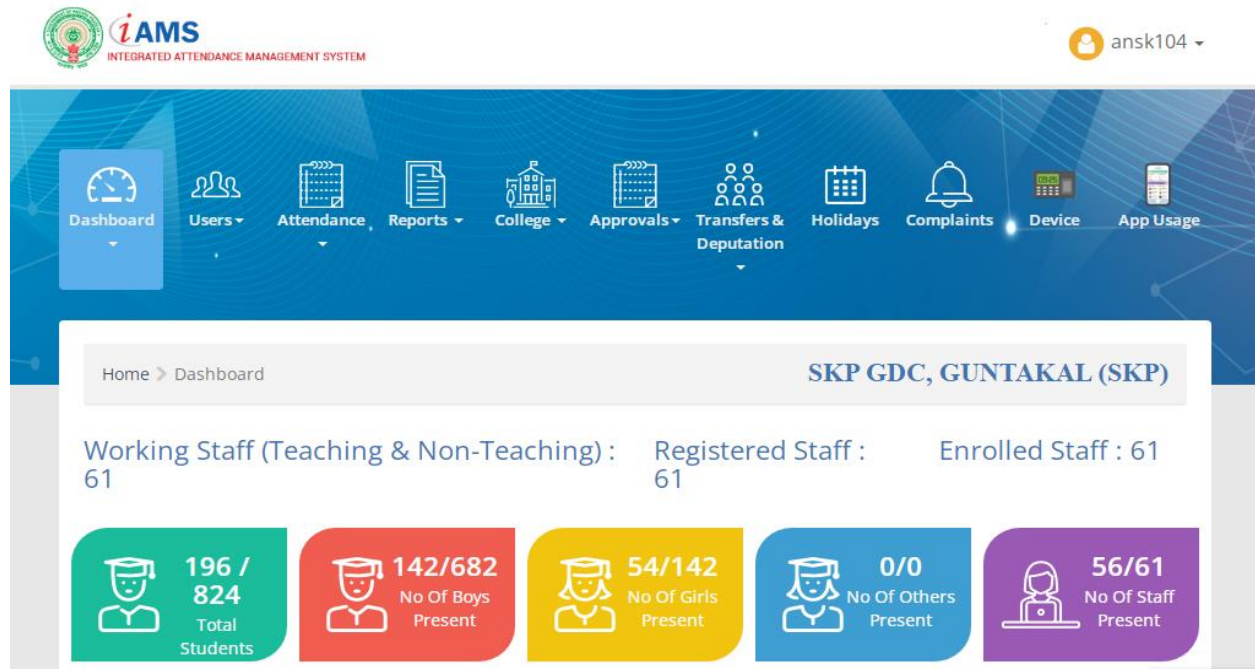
iAMS
INTEGRATED ATTENDANCE MANAGEMENT SYSTEM

ansk104

Dashboard
Users
Attendance
Reports
College
Approvals
Transfers & Deputation
Holidays
Complaints
Device
App Usage

Home > Dashboard

SKP GDC, GUNTAKAL (SKP)

Working Staff (Teaching & Non-Teaching) : 61

Registered Staff : 61

Enrolled Staff : 61

196 / 824 Total Students

142/682 No Of Boys Present

54/142 No Of Girls Present

0/0 No Of Others Present

56/61 No Of Staff Present